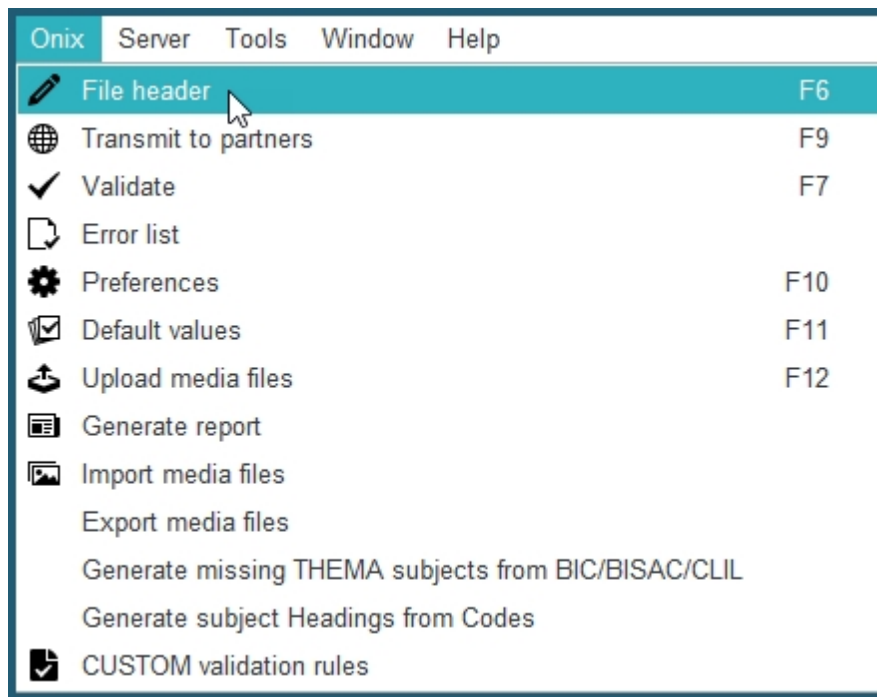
Onix Server Tools Window Help

File header F6
Transmit to partners F9
Validate F7
Error list
Preferences F10
Default values F11
Upload media files F12
Generate report
Import media files
Export media files
Generate missing THEMA subjects from BIC/BISAC/CLIL
Generate subject Headings from Codes
CUSTOM validation rules